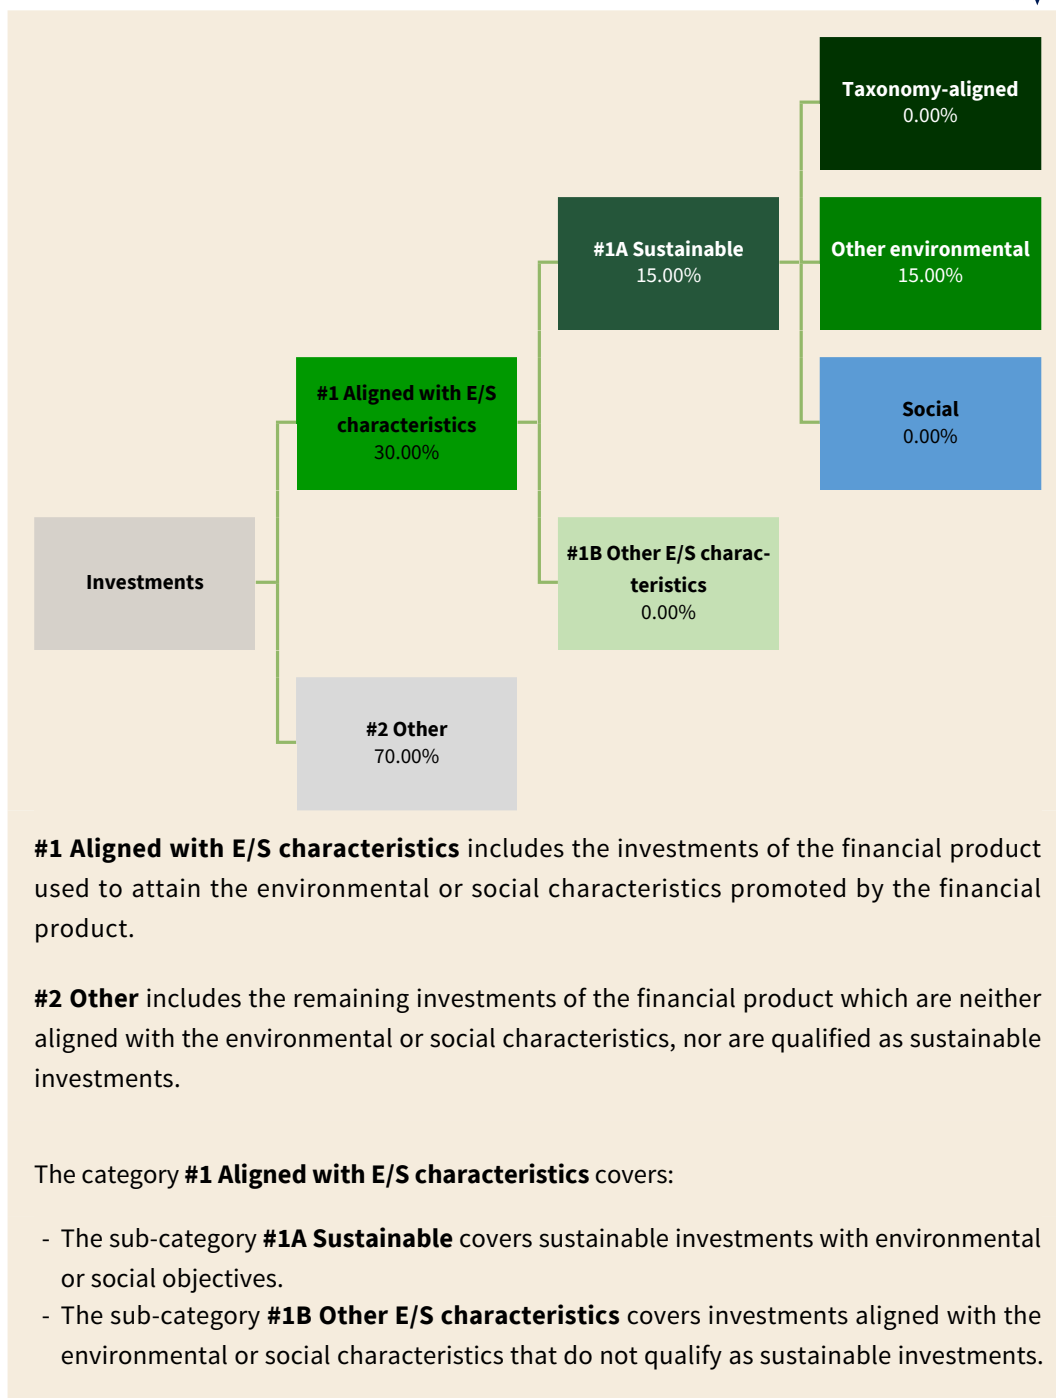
Taxonomy-aligned
0.00%

#1A Sustainable
15.00%

Other environmental
15.00%

#1 Aligned with E/S characteristics
30.00%

Social
0.00%

Investments

#1B Other E/S characteristics
0.00%

#2 Other
70.00%

**#1 Aligned with E/S characteristics** includes the investments of the financial product used to attain the environmental or social characteristics promoted by the financial product.

**#2 Other** includes the remaining investments of the financial product which are neither aligned with the environmental or social characteristics, nor are qualified as sustainable investments.

The category **#1 Aligned with E/S characteristics** covers:

- The sub-category **#1A Sustainable** covers sustainable investments with environmental or social objectives.
- The sub-category **#1B Other E/S characteristics** covers investments aligned with the environmental or social characteristics that do not qualify as sustainable investments.